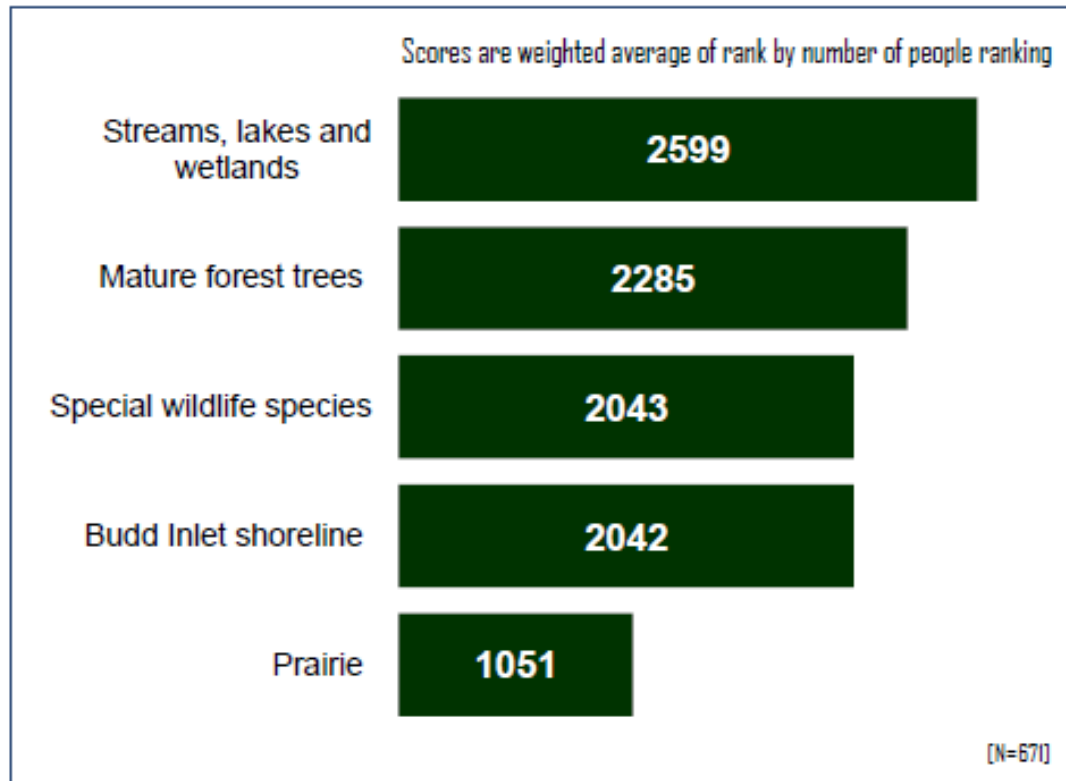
Scores are weighted average of rank by number of people ranking

Streams, lakes and wetlands 2599

Mature forest trees 2285

Special wildlife species 2043

Budd Inlet shoreline 2042

Prairie 1051

[N=671]